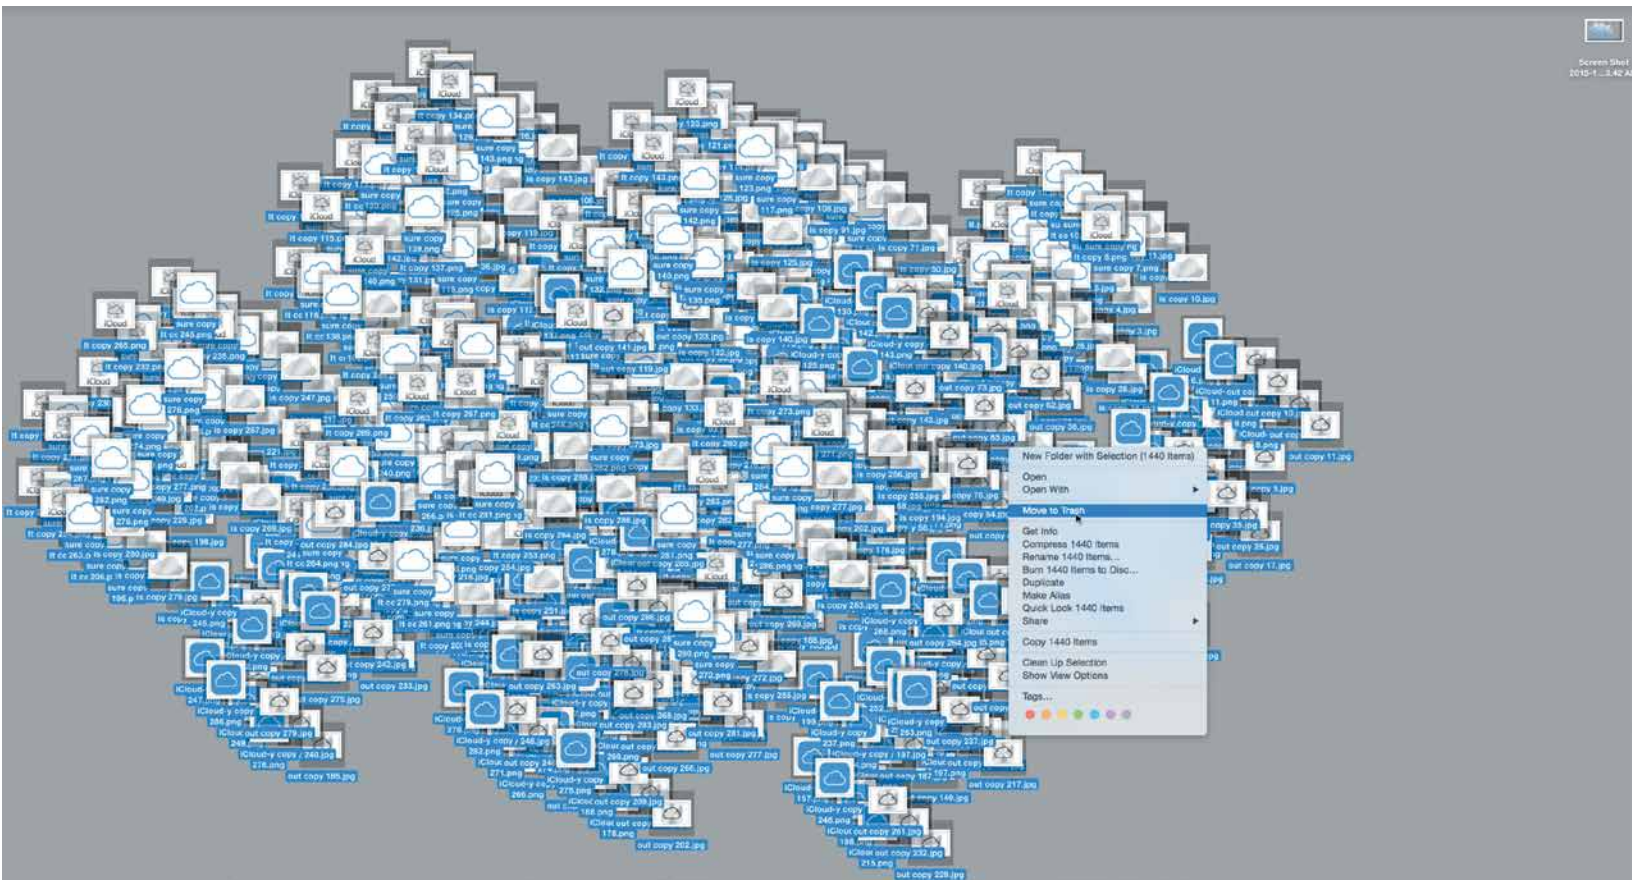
Screen Shot 2015-1...3.42 AM

New Folder with Selection (1440 Items)
Open
Open With
Move to Trash
Get Info
Compress 1440 Items
Rename 1440 Items...
Burn 1440 Items to Disc...
Duplicate
Make Alias
Quick Look 1440 Items
Share
Copy 1440 Items
Clean Up Selection
Show View Options
Tags...

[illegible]